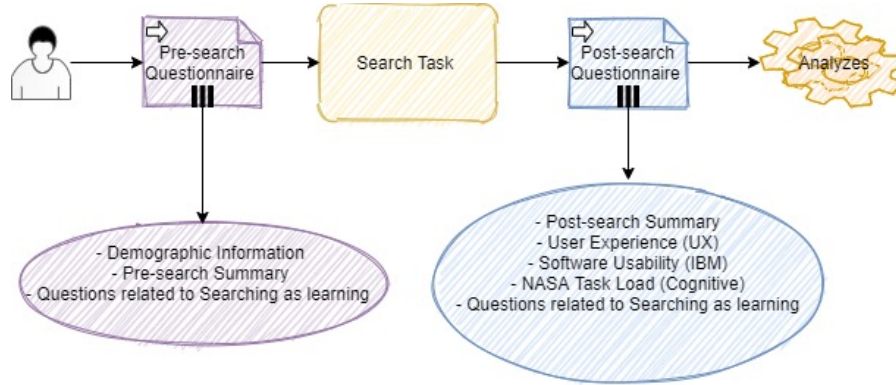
Pre-search Questionnaire

Search Task

Post-search Questionnaire

Analyzes

- Demographic Information
- Pre-search Summary
- Questions related to Searching as learning

- Post-search Summary
- User Experience (UX)
- Software Usability (IBM)
- NASA Task Load (Cognitive)
- Questions related to Searching as learning